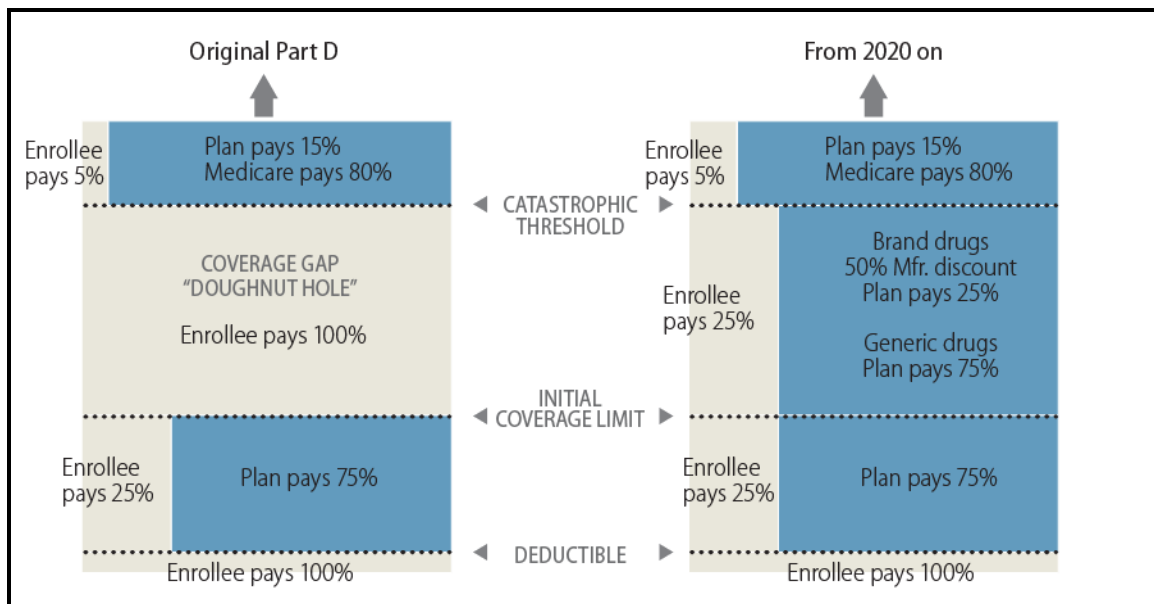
Original Part D

Enrollee pays 5%

Plan pays 15%
Medicare pays 80%

COVERAGE GAP
"DOUGHNUT HOLE"

Enrollee pays 100%

Enrollee pays 25%

Plan pays 75%

Enrollee pays 100%

CATASTROPHIC THRESHOLD

INITIAL COVERAGE LIMIT

DEDUCTIBLE

From 2020 on

Enrollee pays 5%

Plan pays 15%
Medicare pays 80%

Enrollee pays 25%

Brand drugs
50% Mfr. discount
Plan pays 25%

Generic drugs
Plan pays 75%

Enrollee pays 25%

Plan pays 75%

Enrollee pays 100%